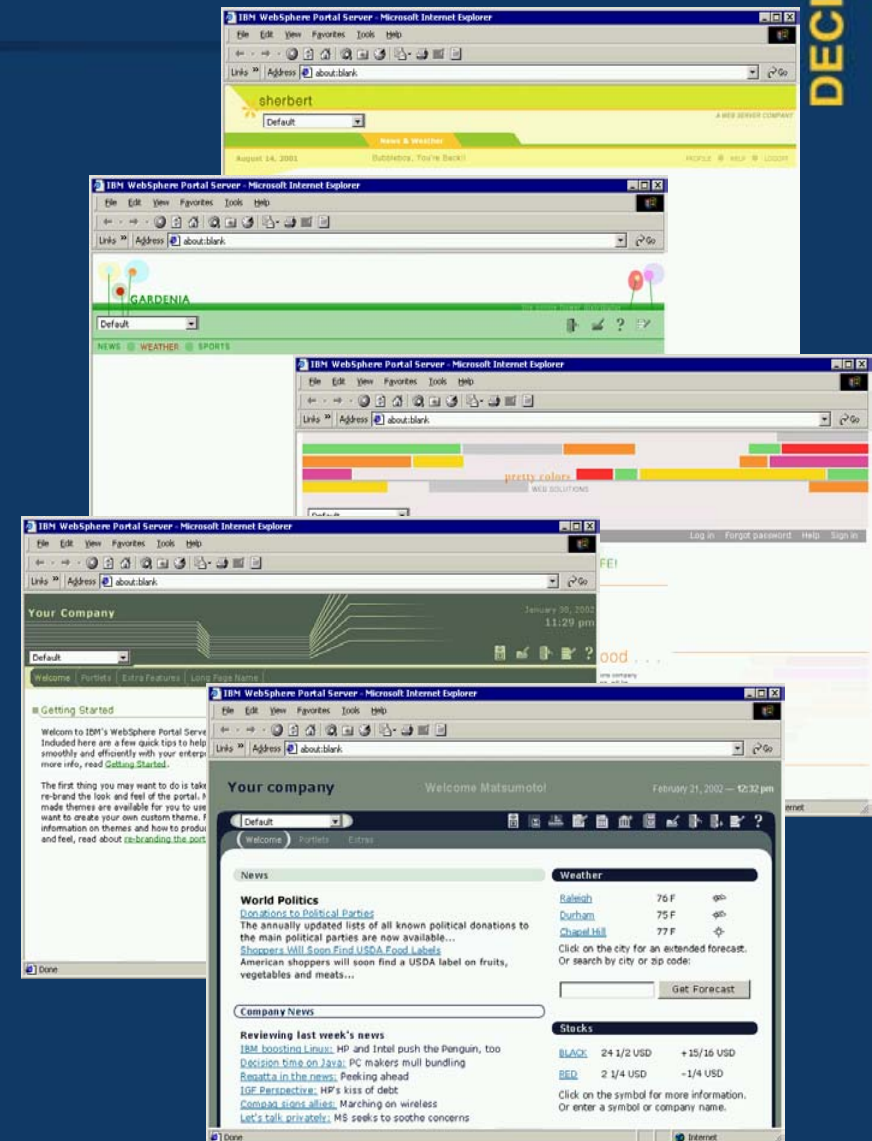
DECI

IBM WebSphere Portal Server - Microsoft Internet Explorer
File Edit View Favorites Tools Help
Links Address about:blank Go
sherbert
Default
A WEB SERVER COMPANY
News & Weather
August 14, 2001
Bubbleboy, You're Back!
PROFILE HELP LOGOFF

IBM WebSphere Portal Server - Microsoft Internet Explorer
File Edit View Favorites Tools Help
Links Address about:blank Go
GARDENIA
Default
NEWS WEATHER SPORTS

IBM WebSphere Portal Server - Microsoft Internet Explorer
File Edit View Favorites Tools Help
Links Address about:blank Go
pretty colors
WEB SOLUTIONS
Default
Log in Forgot password Help Sign in
FE!
ood . . .

IBM WebSphere Portal Server - Microsoft Internet Explorer
File Edit View Favorites Tools Help
Links Address about:blank Go
Your Company
January 30, 2002
11:29 pm
Default
Welcome Portlets Extra Features Long Page Name
Getting Started
Welcome to IBM's WebSphere Portal Serve Included here are a few quick tips to help smoothly and efficiently with your enterp more info, read Getting Started.

The first thing you may want to do is take re-brand the look and feel of the portal. made themes are available for you to use want to create your own custom theme. information on themes and how to produ and feel, read about re-branding the port
Done

IBM WebSphere Portal Server - Microsoft Internet Explorer
File Edit View Favorites Tools Help
Links Address about:blank Go
Your company
Welcome Matsumoto!
February 21, 2002 — 12:32 pm
Default
Welcome Portlets Extras
News
World Politics
Donations to Political Parties
The annually updated lists of all known political donations to the main political parties are now available...
Shoppers Will Soon Find USDA Food Labels
American shoppers will soon find a USDA label on fruits, vegetables and meats...
Company News
Reviewing last week's news
IBM boosting Linux: HP and Intel push the Penguin, too
Decision time on Java: PC makers mull bundling
Regatta in the news: Peeking ahead
IGF Perspective: HP's kiss of debt
Compaq signs allies: Marching on wireless
Let's talk privately: MS seeks to soothe concerns
Weather
| Raleigh | 76 F |
|---|---|
| Durham | 75 F |
| Chapel Hill | 77 F |
Click on the city for an extended forecast. Or search by city or zip code:
Get Forecast
Stocks
| BLACK | 24 1/2 USD | +15/16 USD |
|---|---|---|
| RED | 2 1/4 USD | -1/4 USD |
Click on the symbol for more information. Or enter a symbol or company name.
Done
Internet